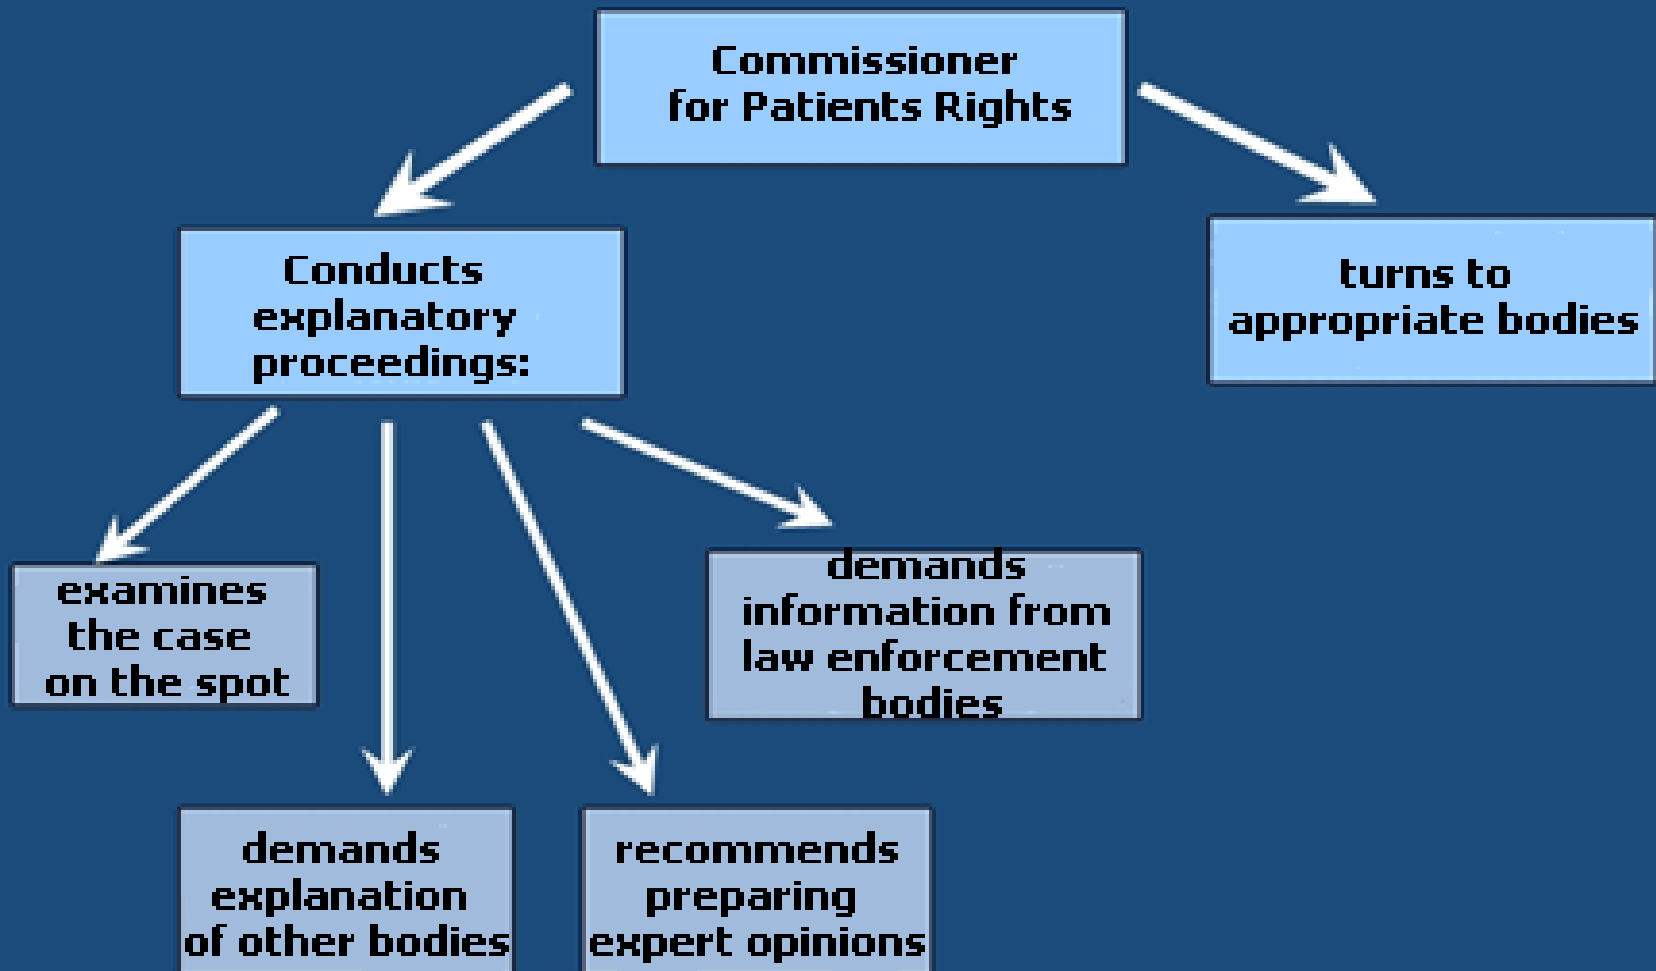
Commissioner for Patients Rights

Conducts explanatory proceedings:

turns to appropriate bodies

examines the case on the spot

demands information from law enforcement bodies

demands explanation of other bodies

recommends preparing expert opinions